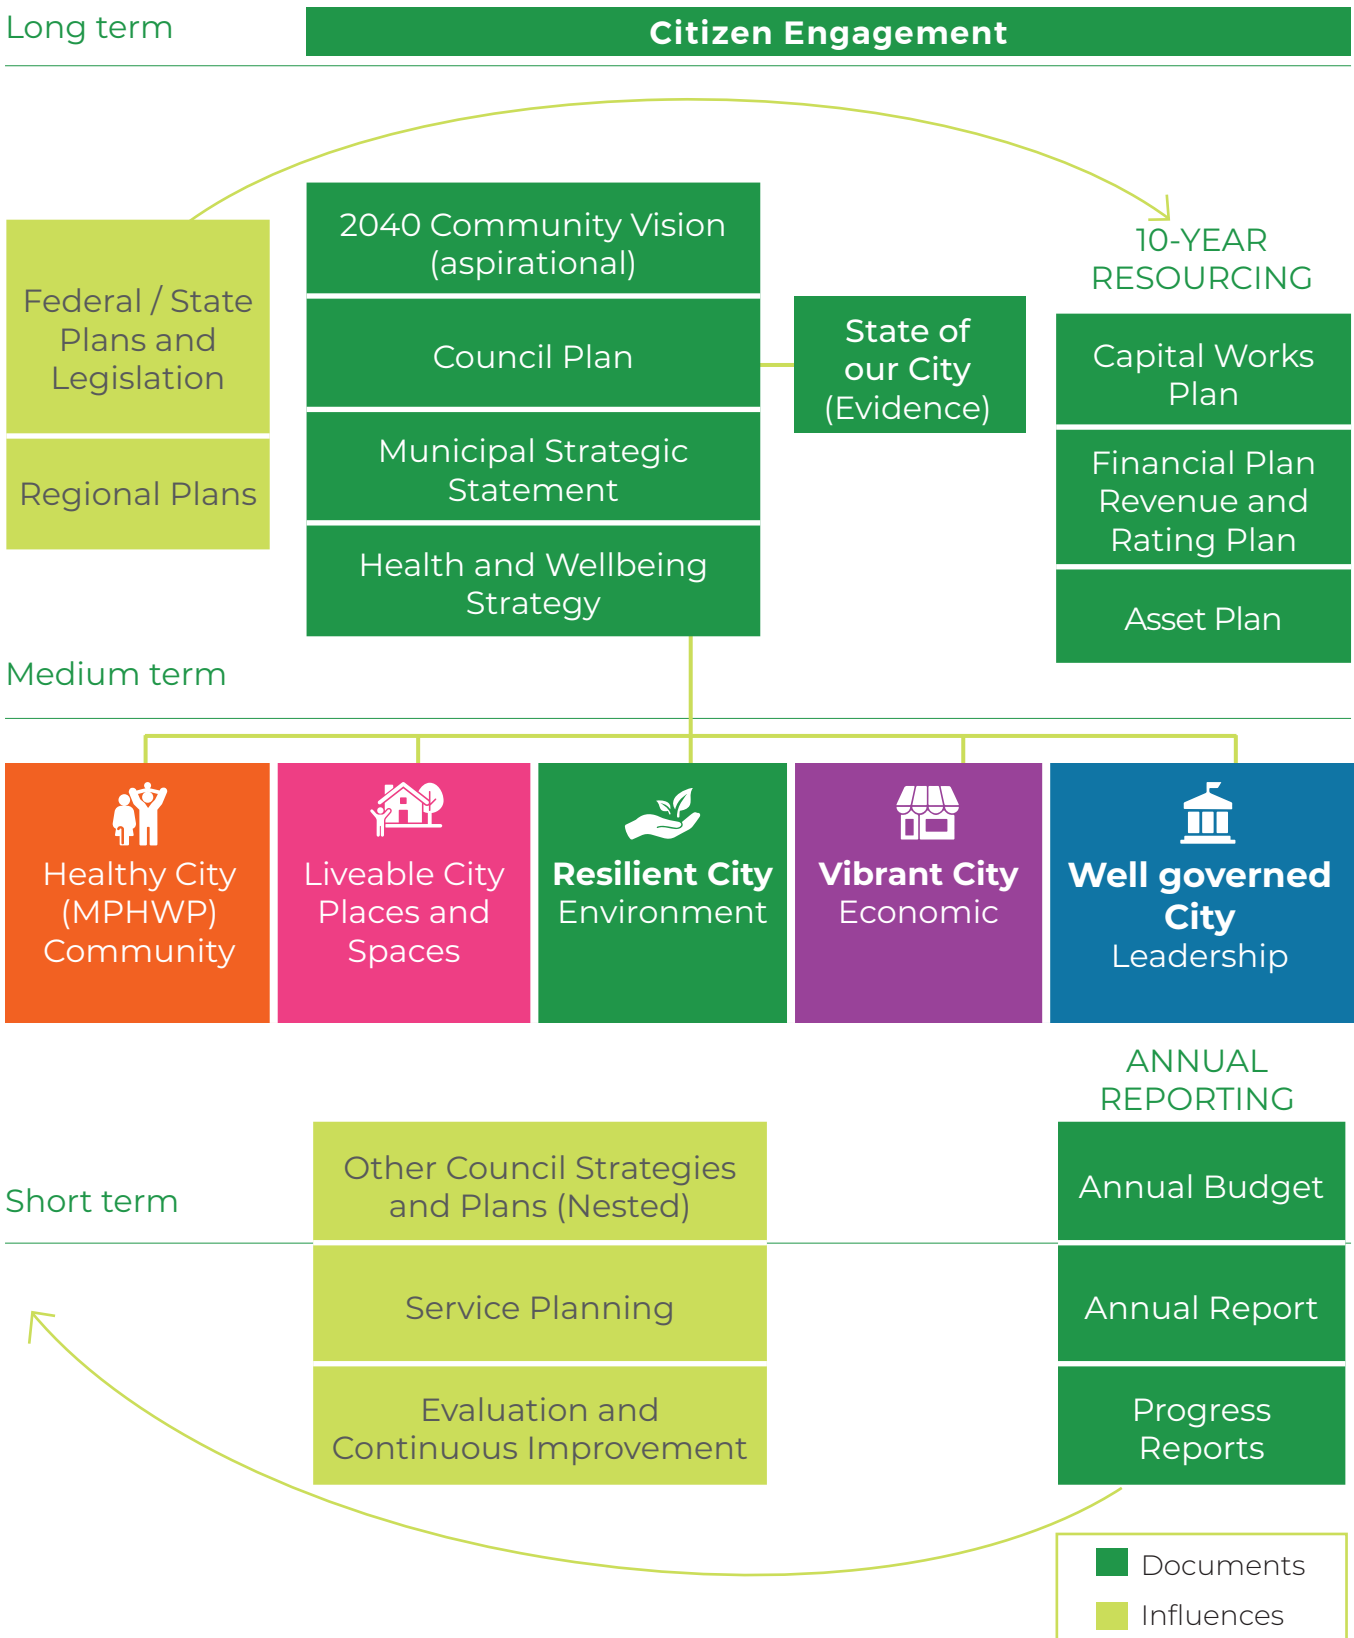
Long term

Citizen Engagement

Federal / State Plans and Legislation

Regional Plans

2040 Community Vision (aspirational)

Council Plan

Municipal Strategic Statement

Health and Wellbeing Strategy

State of our City (Evidence)

10-YEAR RESOURCING

Capital Works Plan

Financial Plan Revenue and Rating Plan

Asset Plan

Medium term

Healthy City (MPHWP) Community

Liveable City Places and Spaces

Resilient City Environment

Vibrant City Economic

Well governed City Leadership

ANNUAL REPORTING

Short term

Other Council Strategies and Plans (Nested)

Service Planning

Evaluation and Continuous Improvement

Annual Budget

Annual Report

Progress Reports

Documents

Influences